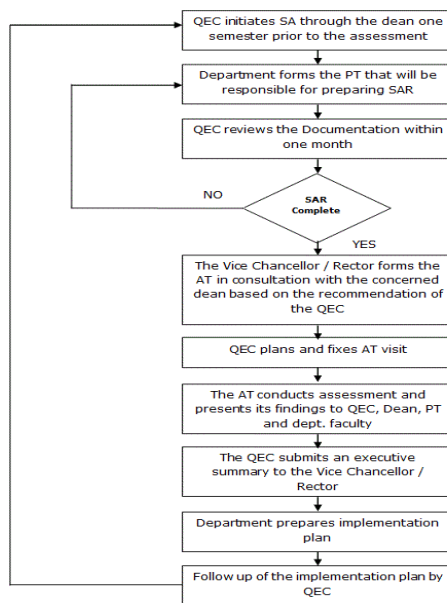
QEC initiates SA through the dean one semester prior to the assessment

Department forms the PT that will be responsible for preparing SAR

QEC reviews the Documentation within one month

NO

SAR Complete

YES

The Vice Chancellor / Rector forms the AT in consultation with the concerned dean based on the recommendation of the QEC

QEC plans and fixes AT visit

The AT conducts assessment and presents its findings to QEC, Dean, PT and dept. faculty

The QEC submits an executive summary to the Vice Chancellor / Rector

Department prepares implementation plan

Follow up of the implementation plan by QEC